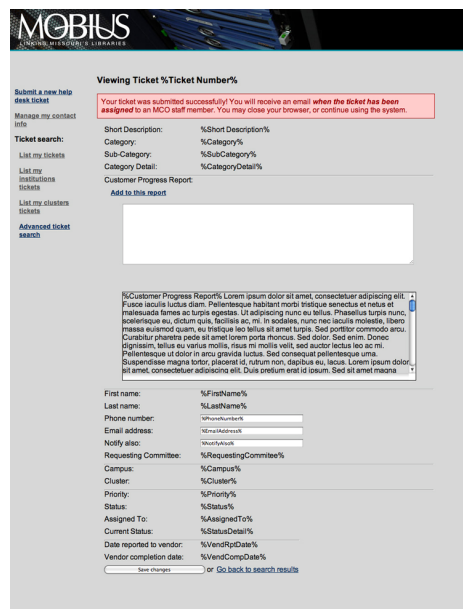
MOBIUS
LINKING MISSOURI'S LIBRARIES

Submit a new help desk ticket

Manage my contact info

Ticket search:

List my tickets

List my institutions tickets

List my clusters tickets

Advanced ticket search

Viewing Ticket %Ticket Number%

Your ticket was submitted successfully! You will receive an email when the ticket has been assigned to an MCO staff member. You may close your browser, or continue using the system.

| | |
|---|---|
| Short Description: | %Short Description% |
| Category: | %Category% |
| Sub-Category: | %SubCategory% |
| Category Detail: | %CategoryDetail% |

Customer Progress Report:

Add to this report

%Customer Progress Report% Lorem ipsum dolor sit amet, consectetuer adipiscing elit. Fusce iaculis luctus diam. Pellentesque habitant morbi tristique senectus et netus et malesuada fames ac turpis egestas. Ut adipiscing nunc eu tellus. Phasellus turpis nunc, scelerisque eu, dictum quis, facilisis ac, mi. In sodales, nunc nec iaculis molestie, libero massa euismod quam, eu tristique leo tellus sit amet turpis. Sed porttitor commodo arcu. Curabitur pharetra pede sit amet lorem porta rhoncus. Sed dolor. Sed enim. Donec dignissim, tellus eu varius mollis, risus mi mollis velit, sed auctor lectus leo ac mi. Pellentesque ut dolor in arcu gravida luctus. Sed consequat pellentesque uma. Suspendisse magna tortor, placerat id, rutrum non, dapibus eu, lacus. Lorem ipsum dolor sit amet, consectetuer adipiscing elit. Duis pretium erat id ipsum. Sed sit amet magna

| | |
|---|---|
| First name: | %FirstName% |
| Last name: | %LastName% |
| Phone number: | %PhoneNumber% |
| Email address: | %EmailAddress% |
| Notify also: | %NotifyAlso% |
| Requesting Committee: | %RequestingCommitee% |
| Campus: | %Campus% |
| Cluster: | %Cluster% |
| Priority: | %Priority% |
| Status: | %Status% |
| Assigned To: | %AssignedTo% |
| Current Status: | %StatusDetail% |
| Date reported to vendor: | %VendRptDate% |
| Vendor completion date: | %VendCompDate% |

Save changes or Go back to search results